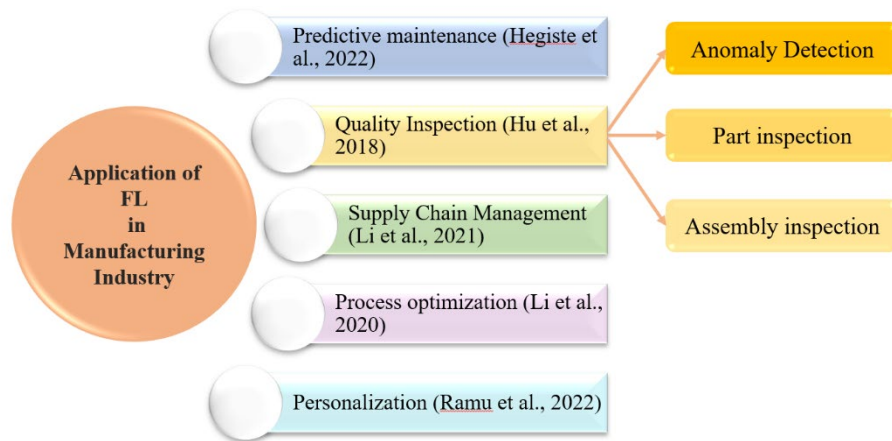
Application of FL in Manufacturing Industry

Predictive maintenance (Hegiste et al., 2022)

Quality Inspection (Hu et al., 2018)

Supply Chain Management (Li et al., 2021)

Process optimization (Li et al., 2020)

Personalization (Ramu et al., 2022)

Anomaly Detection

Part inspection

Assembly inspection